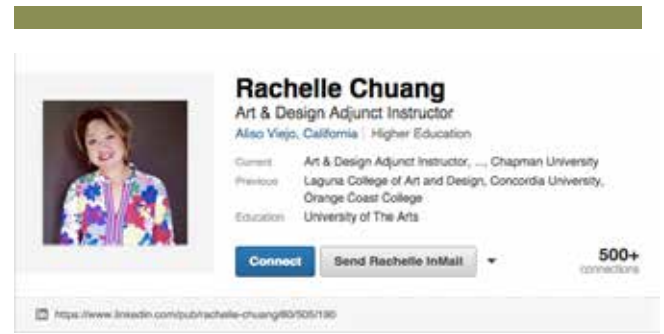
Rachelle Chuang
Art & Design Adjunct Instructor
Aliso Viejo, California | Higher Education

Current Art & Design Adjunct Instructor, ..., Chapman University
Previous Laguna College of Art and Design, Concordia University, Orange Coast College
Education University of The Arts

Connect
Send Rachelle InMail
500+ connections

https://www.linkedin.com/pub/rachelle-chuang/80/505/190